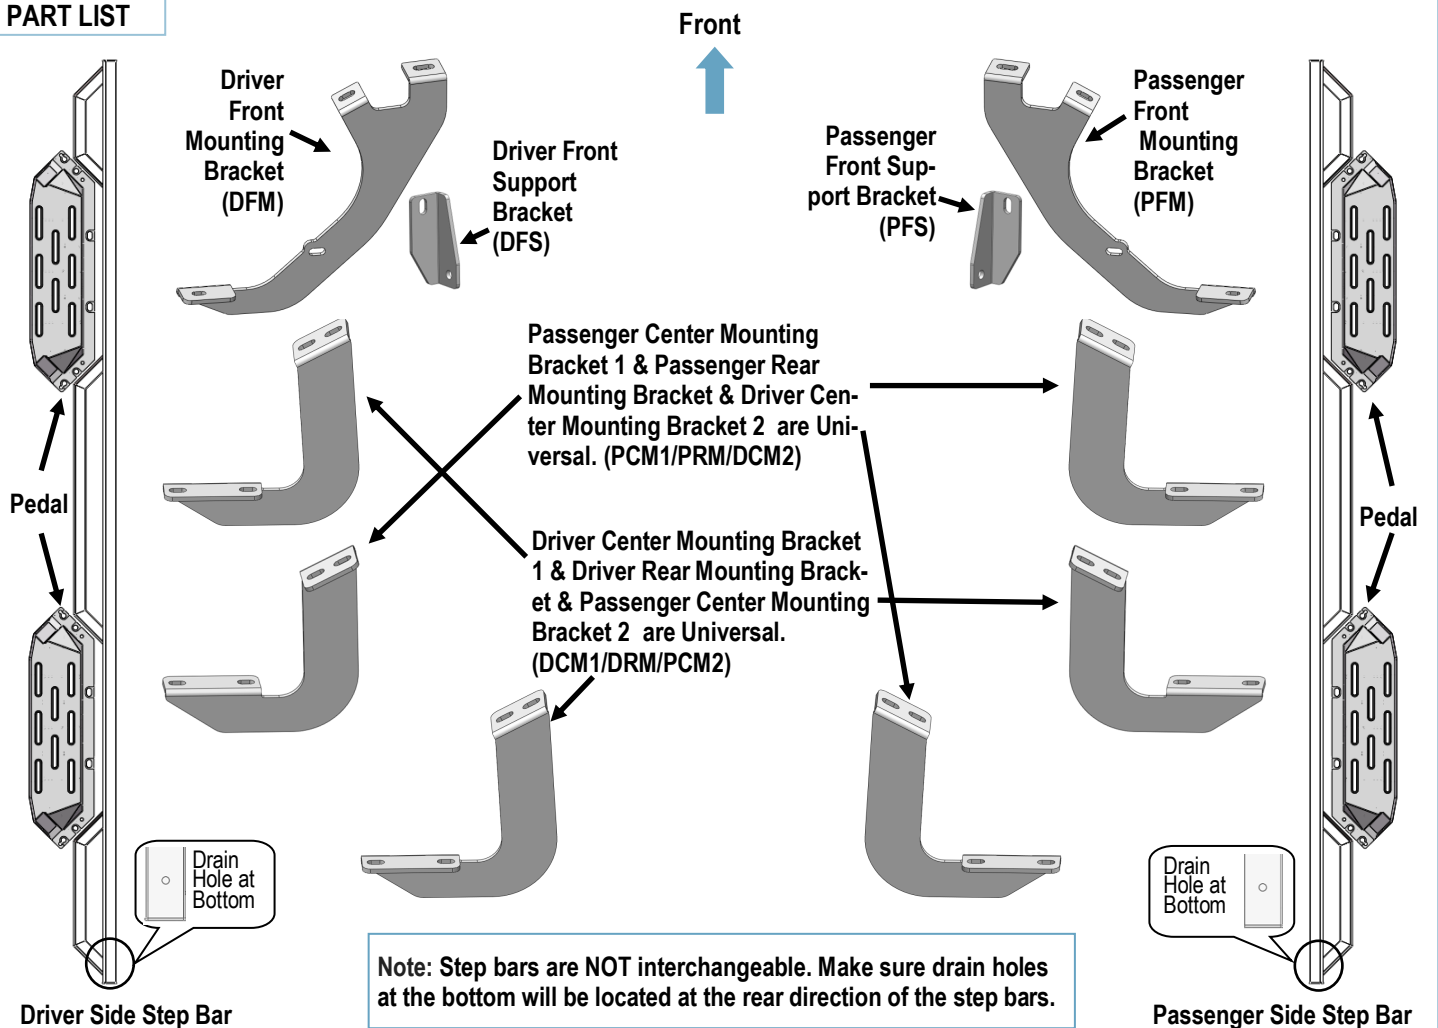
PART LIST

Front

Driver Front Mounting Bracket (DFM)

Driver Front Support Bracket (DFS)

Passenger Front Support Bracket (PFS)

Passenger Front Mounting Bracket (PFM)

Passenger Center Mounting Bracket 1 & Passenger Rear Mounting Bracket & Driver Center Mounting Bracket 2 are Universal. (PCM1/PRM/DCM2)

Driver Center Mounting Bracket 1 & Driver Rear Mounting Bracket & Passenger Center Mounting Bracket 2 are Universal. (DCM1/DRM/PCM2)

Pedal

Pedal

Drain Hole at Bottom

Drain Hole at Bottom

Note: Step bars are NOT interchangeable. Make sure drain holes at the bottom will be located at the rear direction of the step bars.

Driver Side Step Bar

Passenger Side Step Bar